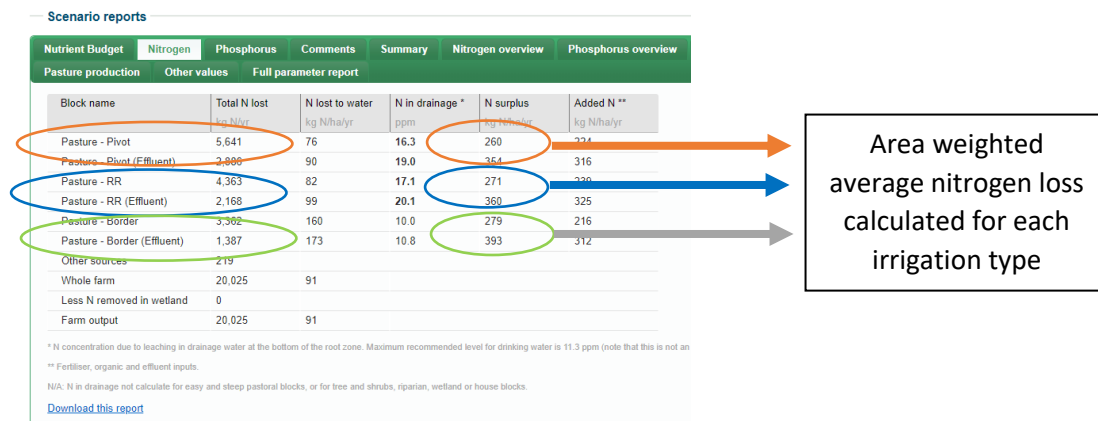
Scenario reports

Nutrient Budget | Nitrogen | Phosphorus | Comments | Summary | Nitrogen overview | Phosphorus overview
Pasture production | Other values | Full parameter report

| Block name | Total N lost | N lost to water | N in drainage * | N surplus | Added N ** |
|---|---|---|---|---|---|
| | kg N/yr | kg N/ha/yr | ppm | kg N/ha/yr | kg N/ha/yr |
| Pasture - Pivot | 5,641 | 76 | 16.3 | 260 | 224 |
| Pasture - Pivot (Effluent) | 2,800 | 90 | 19.0 | 354 | 316 |
| Pasture - RR | 4,363 | 82 | 17.1 | 271 | 230 |
| Pasture - RR (Effluent) | 2,168 | 99 | 20.1 | 360 | 325 |
| Pasture - Border | 3,362 | 160 | 10.0 | 279 | 216 |
| Pasture - Border (Effluent) | 1,387 | 173 | 10.8 | 393 | 312 |
| Other sources | 219 | | | | |
| Whole farm | 20,025 | 91 | | | |
| Less N removed in wetland | 0 | | | | |
| Farm output | 20,025 | 91 | | | |

* N concentration due to leaching in drainage water at the bottom of the root zone. Maximum recommended level for drinking water is 11.3 ppm (note that this is not an

** Fertiliser, organic and effluent inputs.

N/A: N in drainage not calculate for easy and steep pastoral blocks, or for tree and shrubs, riparian, wetland or house blocks.

Download this report

Area weighted average nitrogen loss calculated for each irrigation type